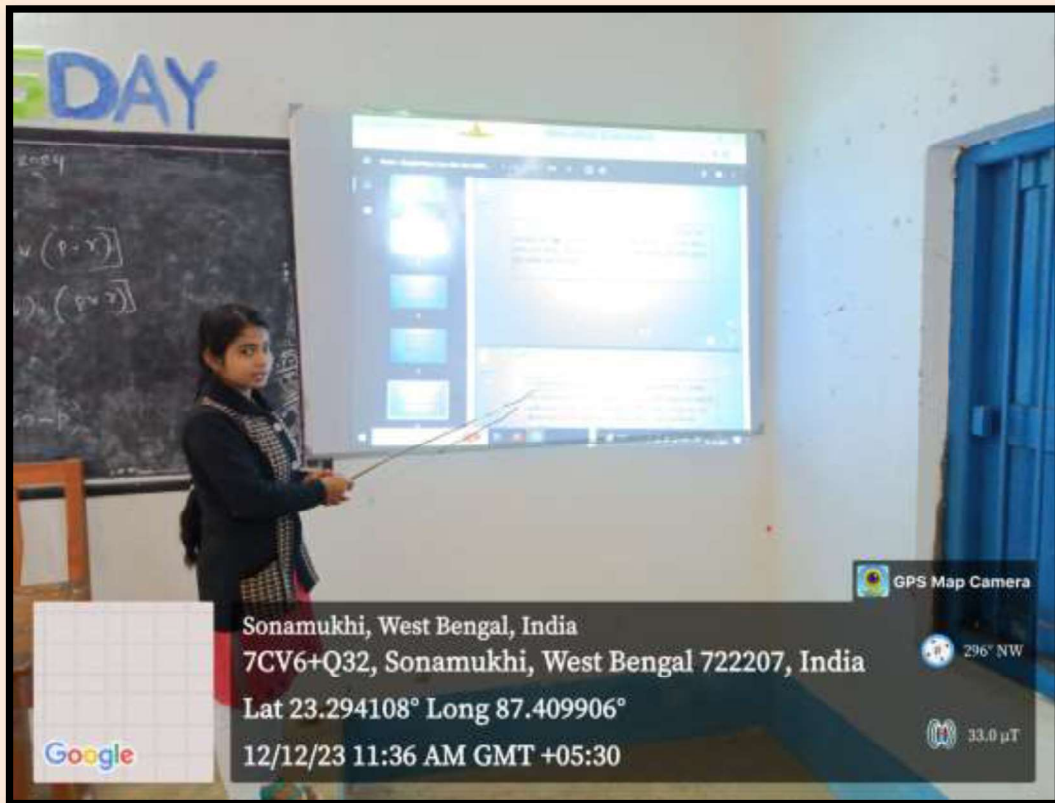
GDAY

2024

$\vee (p \cdot r)$

$(p \vee r)$

GPS Map Camera

Sonamukhi, West Bengal, India
7CV6+Q32, Sonamukhi, West Bengal 722207, India
Lat 23.294108° Long 87.409906°
12/12/23 11:36 AM GMT +05:30

296° NW

33.0 µT

Google